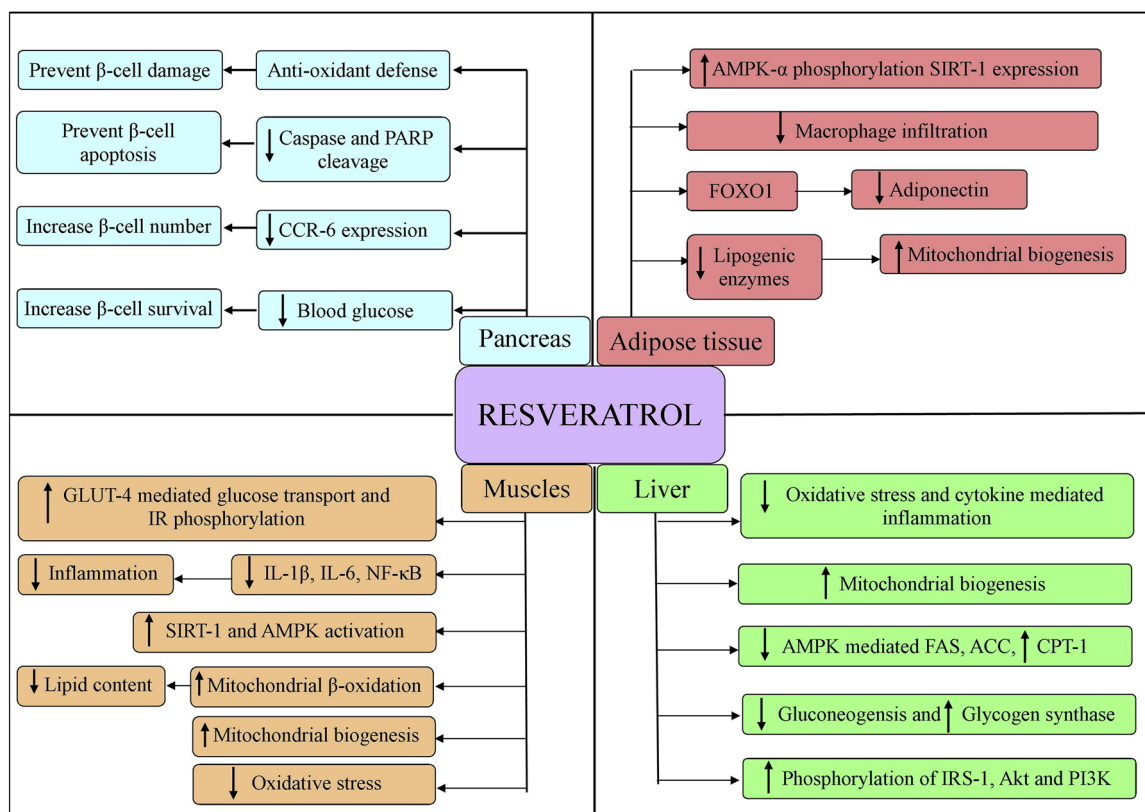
Prevent β-cell damage
Anti-oxidant defense

Prevent β-cell apoptosis
↓ Caspase and PARP cleavage

Increase β-cell number
↓ CCR-6 expression

Increase β-cell survival
↓ Blood glucose

Pancreas

↑ AMPK-α phosphorylation SIRT-1 expression

↓ Macrophage infiltration

FOXO1
↓ Adiponectin

↓ Lipogenic enzymes
↑ Mitochondrial biogenesis

Adipose tissue

RESVERATROL

Muscles

↑ GLUT-4 mediated glucose transport and IR phosphorylation

↓ Inflammation
↓ IL-1β, IL-6, NF-κB

↑ SIRT-1 and AMPK activation

↓ Lipid content
↑ Mitochondrial β-oxidation

↑ Mitochondrial biogenesis

↓ Oxidative stress

Liver

↓ Oxidative stress and cytokine mediated inflammation

↑ Mitochondrial biogenesis

↓ AMPK mediated FAS, ACC, ↑ CPT-1

↓ Gluconeogensis and ↑ Glycogen synthase

↑ Phosphorylation of IRS-1, Akt and PI3K